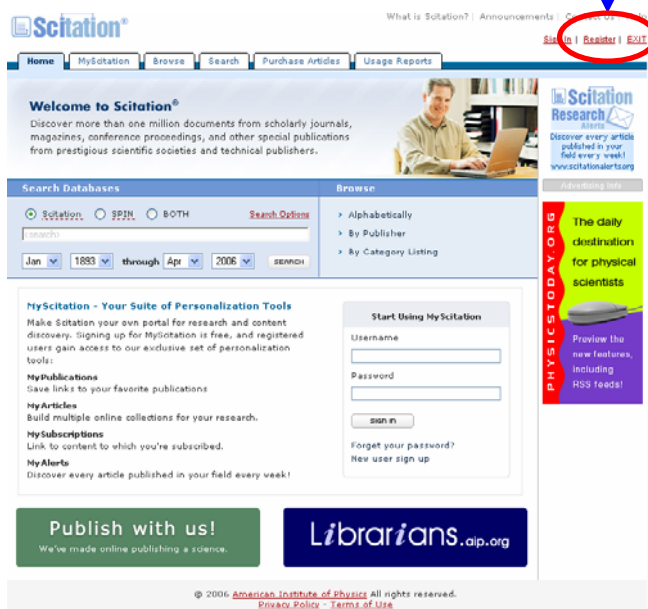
Scitation®

What is Scitation? | Announcements | Contact Us | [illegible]

Sign In | Register | EXIT

Home | MyScitation | Browse | Search | Purchase Articles | Usage Reports

Welcome to Scitation®
Discover more than one million documents from scholarly journals, magazines, conference proceedings, and other special publications from prestigious scientific societies and technical publishers.

Scitation Research Alerts
Discover every article published in your field every week!
www.scitationalerts.org

Advertising Info

Search Databases
Scitation SPIN BOTH
Search Options
search
Jan 1893 through Apr 2006 SEARCH

Browse
Alphabetically
By Publisher
By Category Listing

MyScitation - Your Suite of Personalization Tools
Make Scitation your own portal for research and content discovery. Signing up for MyScitation is free, and registered users gain access to our exclusive set of personalization tools:
MyPublications
Save links to your favorite publications
MyArticles
Build multiple online collections for your research.
MySubscriptions
Link to content to which you're subscribed.
MyAlerts
Discover every article published in your field every week!

Start Using MyScitation
Username
Password
SIGN IN
Forgot your password?
New user sign up

PHYSICSTODAY.ORG
The daily destination for physical scientists
Preview the new features, including RSS feeds!

Publish with us!
We've made online publishing a science.

Librarians.aip.org

© 2006 American Institute of Physics All rights reserved.
Privacy Policy - Terms of Use